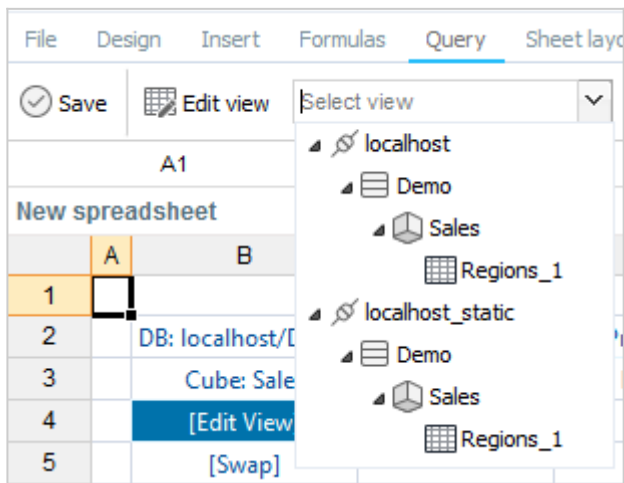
File Design Insert Formulas Query Sheet layo

Save Edit view Select view

A1

New spreadsheet

| | A | B |
|---|---|---|
| 1 | | |
| 2 | | DB: localhost/D |
| 3 | | Cube: Sale |
| 4 | | [Edit View |
| 5 | | [Swap] |

localhost
Demo
Sales
Regions_1
localhost_static
Demo
Sales
Regions_1